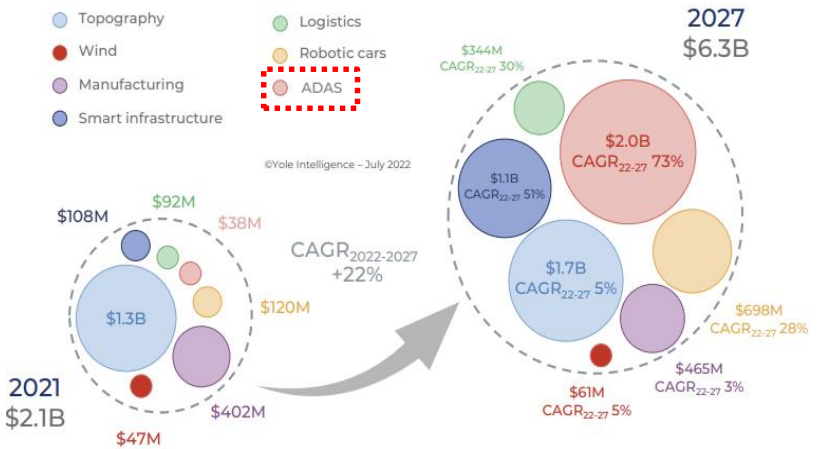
Topography
Wind
Manufacturing
Smart infrastructure
Logistics
Robotic cars
ADAS

©Yole Intelligence – July 2022

2027
$6.3B

$344M
CAGR$_{22\text{-}27}$ 30%

$2.0B
CAGR$_{22\text{-}27}$ 73%

$1.1B
CAGR$_{22\text{-}27}$ 51%

$1.7B
CAGR$_{22\text{-}27}$ 5%

$698M
CAGR$_{22\text{-}27}$ 28%

$465M
CAGR$_{22\text{-}27}$ 3%

$61M
CAGR$_{22\text{-}27}$ 5%

CAGR$_{2022\text{-}2027}$
+22%

$108M
$92M
$38M
$1.3B
$120M
$402M
$47M

2021
$2.1B